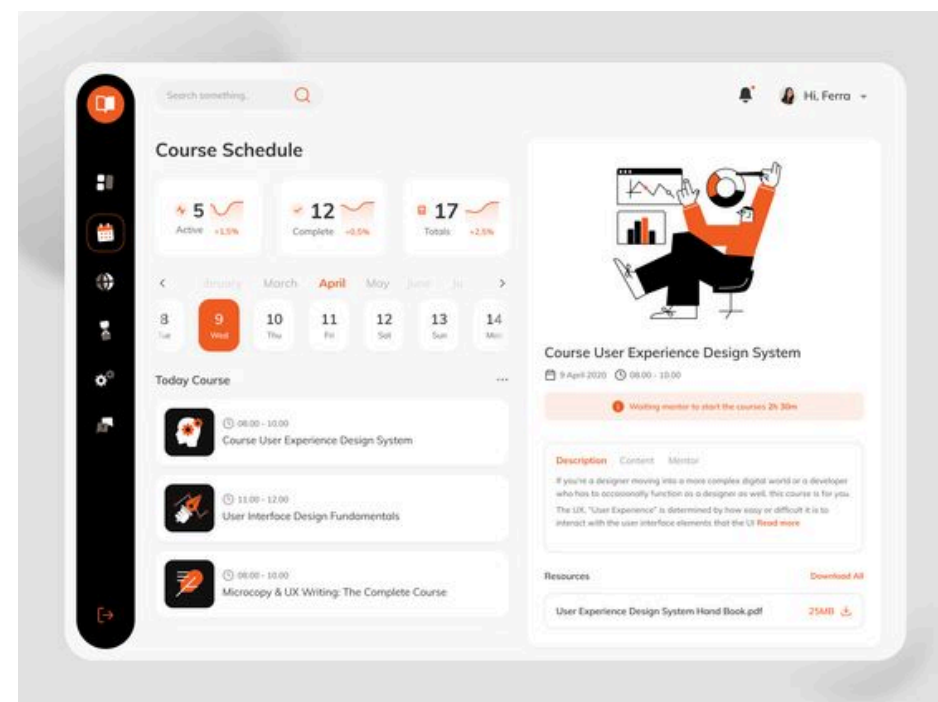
Search something...

Hi, Ferra

Course Schedule

5 Active +1.5%

12 Complete -0.5%

17 Totals +2.5%

January March April May June Ju

8 Tue
9 Wed
10 Thu
11 Fri
12 Sat
13 Sun
14 Mon

Today Course

08.00 - 10.00
Course User Experience Design System

11.00 - 12.00
User Interface Design Fundamentals

08.00 - 10.00
Microcopy & UX Writing: The Complete Course

Course User Experience Design System

9 April 2020 08.00 - 10.00

Waiting mentor to start the courses 2h 30m

Description Content Mentor

If you're a designer moving into a more complex digital world or a developer who has to occasionally function as a designer as well, this course is for you.

The UX, "User Experience" is determined by how easy or difficult it is to interact with the user interface elements that the UI Read more

Resources

Download All

User Experience Design System Hand Book.pdf 25MB